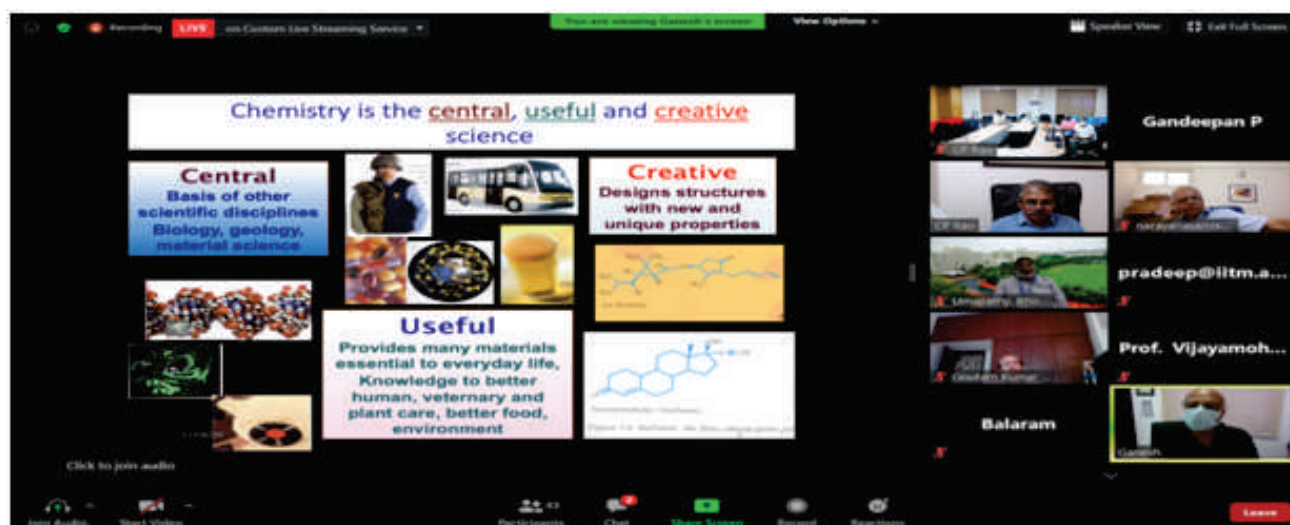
Recording LIVE on Custom Live Streaming Service

You are viewing Ganesh's screen

View Options

Speaker View

Exit Full Screen

Chemistry is the central, useful and creative science

Central
Basis of other scientific disciplines
Biology, geology, material science

Creative
Designs structures with new and unique properties

Useful
Provides many materials essential to everyday life, Knowledge to better human, veternary and plant care, better food, environment

Click to join audio

Gandeepan P

CP Rao

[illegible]

pradeep@iitm.a...

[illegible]

Prof. Vijayamoh...

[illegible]

Balaram

Ganesh

Join Audio

Start Video

Participants

Chat

Share Screen

Record

Reactions

Leave